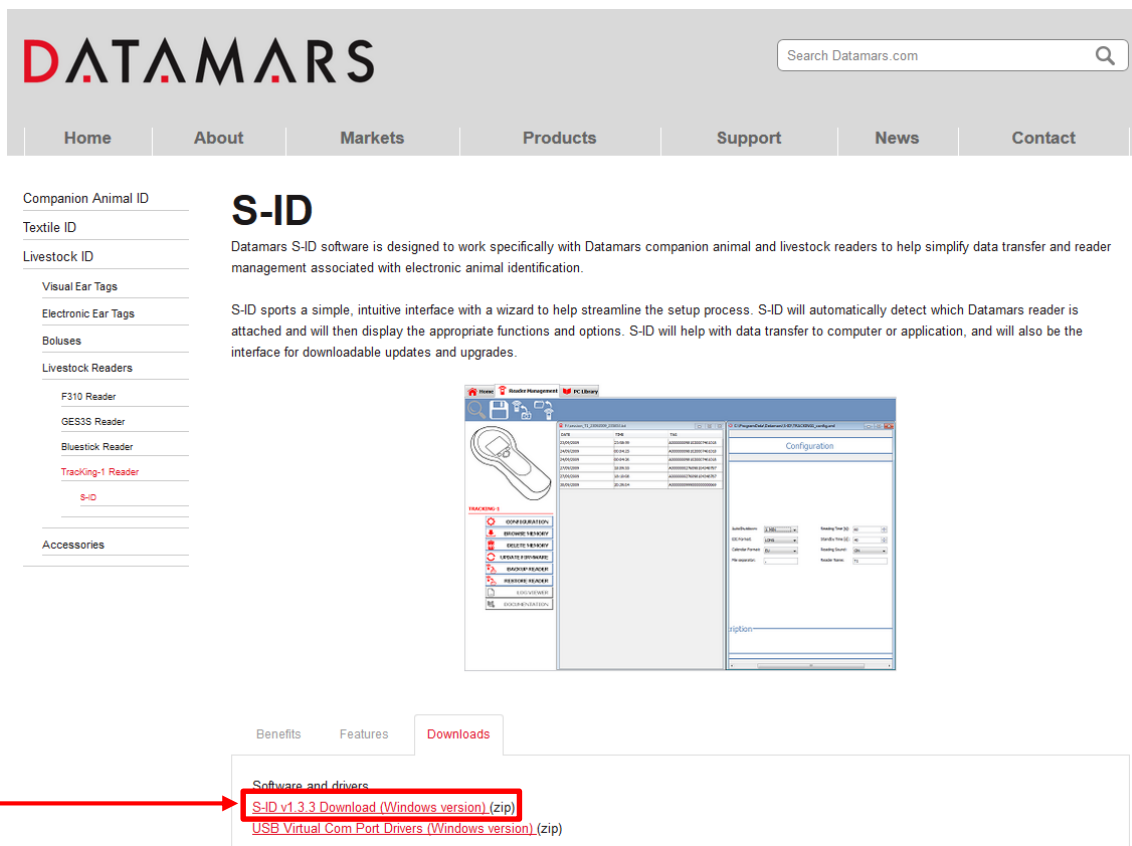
DATAMARS

Search Datamars.com

Home | About | Markets | Products | Support | News | Contact

Companion Animal ID
Textile ID
Livestock ID
Visual Ear Tags
Electronic Ear Tags
Boluses
Livestock Readers
F310 Reader
GES3S Reader
Bluestick Reader
TracKing-1 Reader
S-ID
Accessories

S-ID

Datamars S-ID software is designed to work specifically with Datamars companion animal and livestock readers to help simplify data transfer and reader management associated with electronic animal identification.

S-ID sports a simple, intuitive interface with a wizard to help streamline the setup process. S-ID will automatically detect which Datamars reader is attached and will then display the appropriate functions and options. S-ID will help with data transfer to computer or application, and will also be the interface for downloadable updates and upgrades.

Home | Reader Management | PC Library

Configuration

TRACKING-1
CONFIGURATION
BROWSE MEMORY
DELETE MEMORY
UPDATE FIRMWARE
BACKUP READER
RESTORE READER
LOG VIEWER
DOCUMENTATION

DATE | TIME | TAG

Benefits | Features | Downloads

Software and drivers
S-ID v1.3.3 Download (Windows version) (zip)
USB Virtual Com Port Drivers (Windows version) (zip)